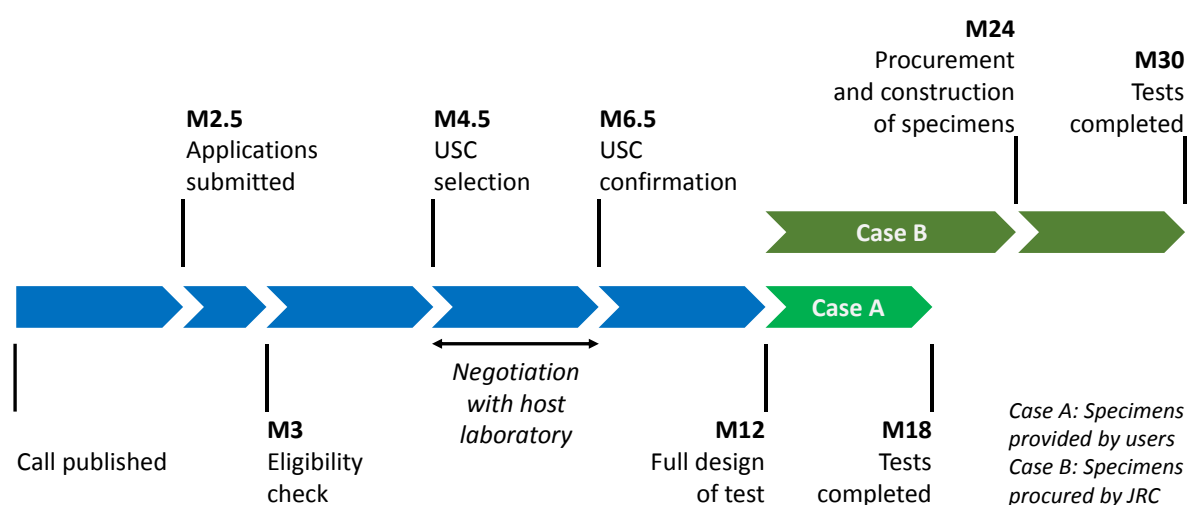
M24
Procurement and construction of specimens

M30
Tests completed

M2.5
Applications submitted

M4.5
USC selection

M6.5
USC confirmation

Case B

Case A

Negotiation with host laboratory

Call published

M3
Eligibility check

M12
Full design of test

M18
Tests completed

Case A: Specimens provided by users
Case B: Specimens procured by JRC